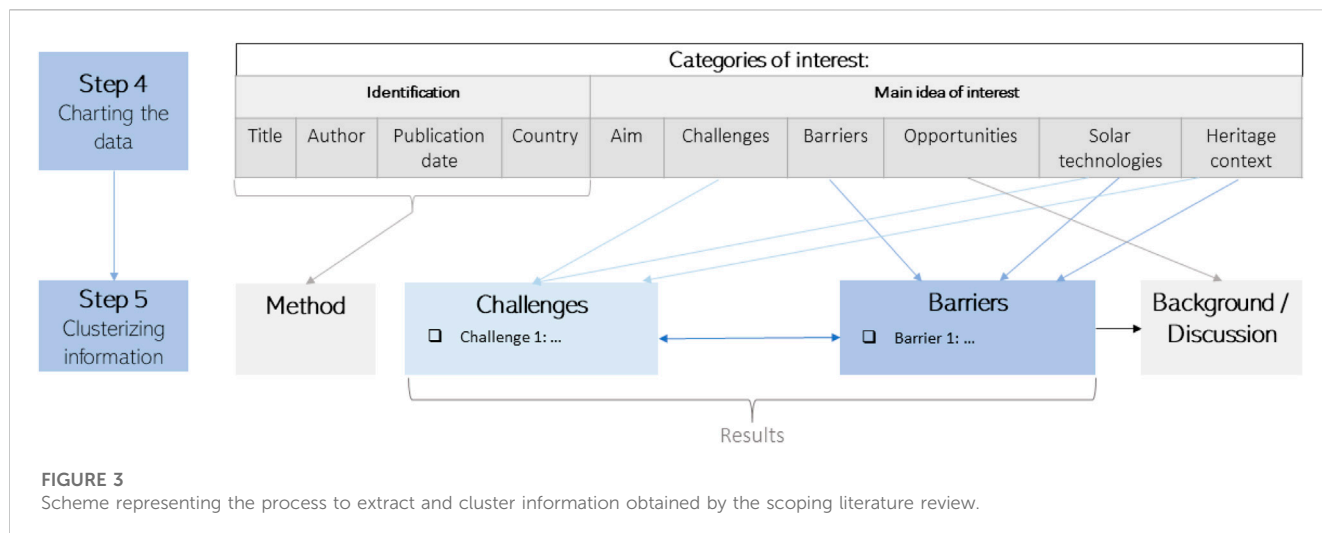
Step 4
Charting the data

| Categories of interest: | | | | | | | | | |
|---|---|---|---|---|---|---|---|---|---|
| Identification | | | | Main idea of interest | | | | | |
| Title | Author | Publication date | Country | Aim | Challenges | Barriers | Opportunities | Solar technologies | Heritage context |

Step 5
Clusterizing information

Method

Challenges
❑ Challenge 1: ...

Barriers
❑ Barrier 1: ...

Background / Discussion

Results

FIGURE 3
Scheme representing the process to extract and cluster information obtained by the scoping literature review.